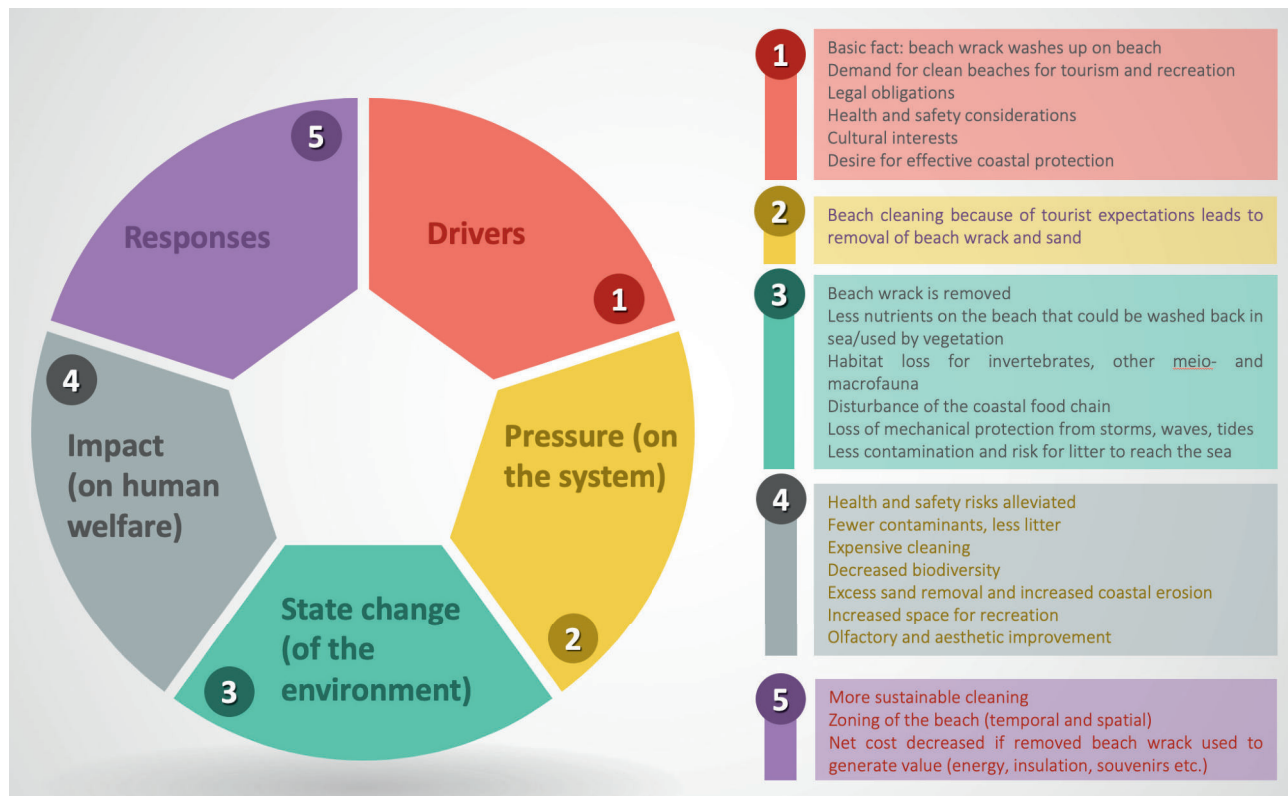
5
Responses

Drivers
1

Pressure (on the system)
2

State change (of the environment)
3

4
Impact (on human welfare)

1
Basic fact: beach wrack washes up on beach
Demand for clean beaches for tourism and recreation
Legal obligations
Health and safety considerations
Cultural interests
Desire for effective coastal protection

2
Beach cleaning because of tourist expectations leads to removal of beach wrack and sand

3
Beach wrack is removed
Less nutrients on the beach that could be washed back in sea/used by vegetation
Habitat loss for invertebrates, other meio- and macrofauna
Disturbance of the coastal food chain
Loss of mechanical protection from storms, waves, tides
Less contamination and risk for litter to reach the sea

4
Health and safety risks alleviated
Fewer contaminants, less litter
Expensive cleaning
Decreased biodiversity
Excess sand removal and increased coastal erosion
Increased space for recreation
Olfactory and aesthetic improvement

5
More sustainable cleaning
Zoning of the beach (temporal and spatial)
Net cost decreased if removed beach wrack used to generate value (energy, insulation, souvenirs etc.)